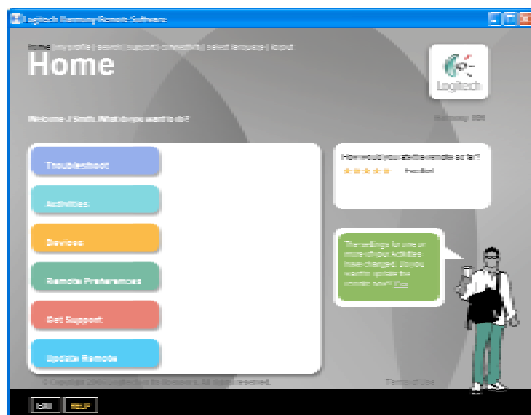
Logitech Harmony Remote Software

Home | my profile | search | support | connectivity | select language | logout

Home

Logitech

Welcome J Smith. What do you want to do?

Harmony 890

Troubleshoot

Activities

Devices

Remote Preferences

Get Support

Update Remote

How would you rate the remote so far?

★★★★★ Excellent

The settings for one or more of your Activities have changed. Do you want to update the remote now? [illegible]

© Copyright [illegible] All rights reserved.

Terms of Use

EXIT HELP